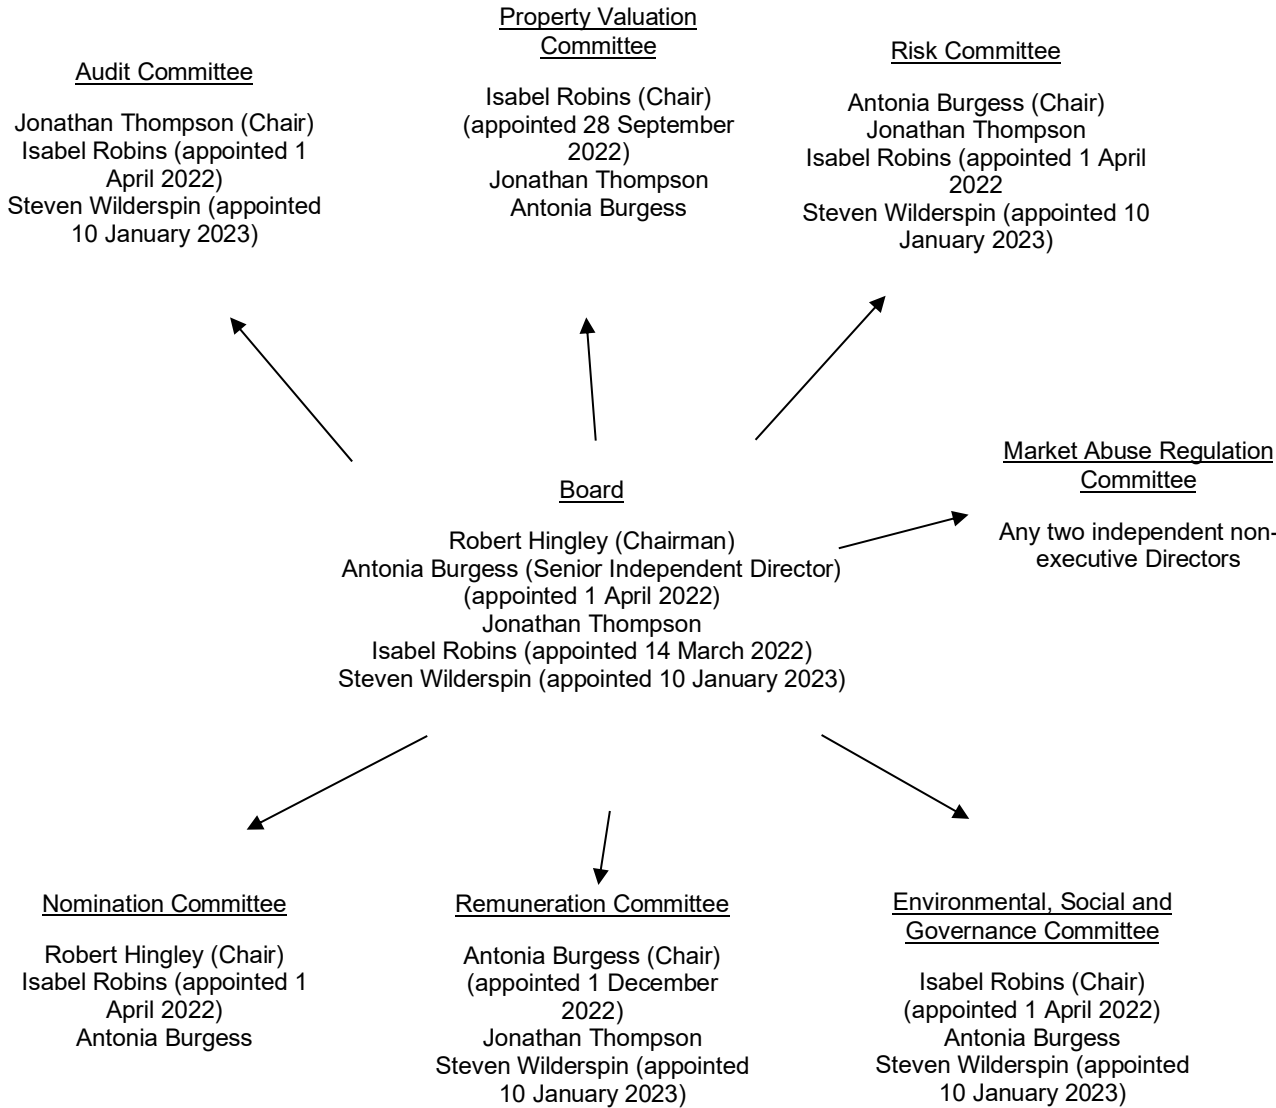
Audit Committee

Jonathan Thompson (Chair)
Isabel Robins (appointed 1 April 2022)
Steven Wilderspin (appointed 10 January 2023)

Property Valuation Committee

Isabel Robins (Chair) (appointed 28 September 2022)
Jonathan Thompson
Antonia Burgess

Risk Committee

Antonia Burgess (Chair)
Jonathan Thompson
Isabel Robins (appointed 1 April 2022
Steven Wilderspin (appointed 10 January 2023)

Market Abuse Regulation Committee

Any two independent non-executive Directors

Board

Robert Hingley (Chairman)
Antonia Burgess (Senior Independent Director) (appointed 1 April 2022)
Jonathan Thompson
Isabel Robins (appointed 14 March 2022)
Steven Wilderspin (appointed 10 January 2023)

Nomination Committee

Robert Hingley (Chair)
Isabel Robins (appointed 1 April 2022)
Antonia Burgess

Remuneration Committee

Antonia Burgess (Chair) (appointed 1 December 2022)
Jonathan Thompson
Steven Wilderspin (appointed 10 January 2023)

Environmental, Social and Governance Committee

Isabel Robins (Chair) (appointed 1 April 2022)
Antonia Burgess
Steven Wilderspin (appointed 10 January 2023)